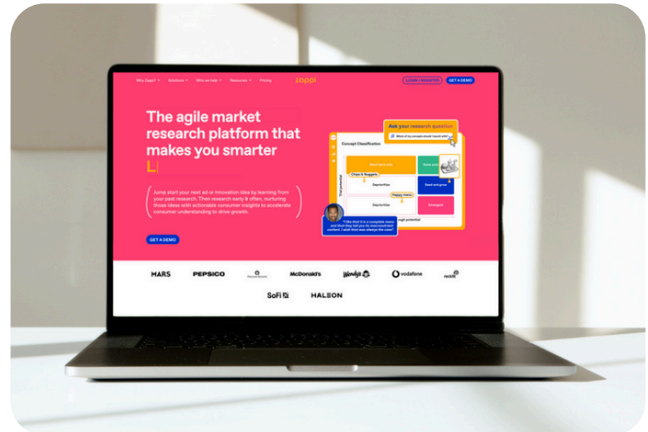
Why Zappi | Solutions | Who we help | Resources | Pricing

zappi

LOGIN TO ZAPPI | GET A DEMO

The agile market research platform that makes you smarter

Jump start your next ad or innovation idea by learning from your past research. Then research early & often, nurturing those ideas with actionable consumer insights to accelerate consumer understanding to drive growth.

GET A DEMO

Ask your research question

Concept Classification

Chips & Nuggets

Deprioritize

Happy meal

Deprioritize

Emergent

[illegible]

MARS PEPSICO McDonald's Wendy's vodafone

SoFi HALEON